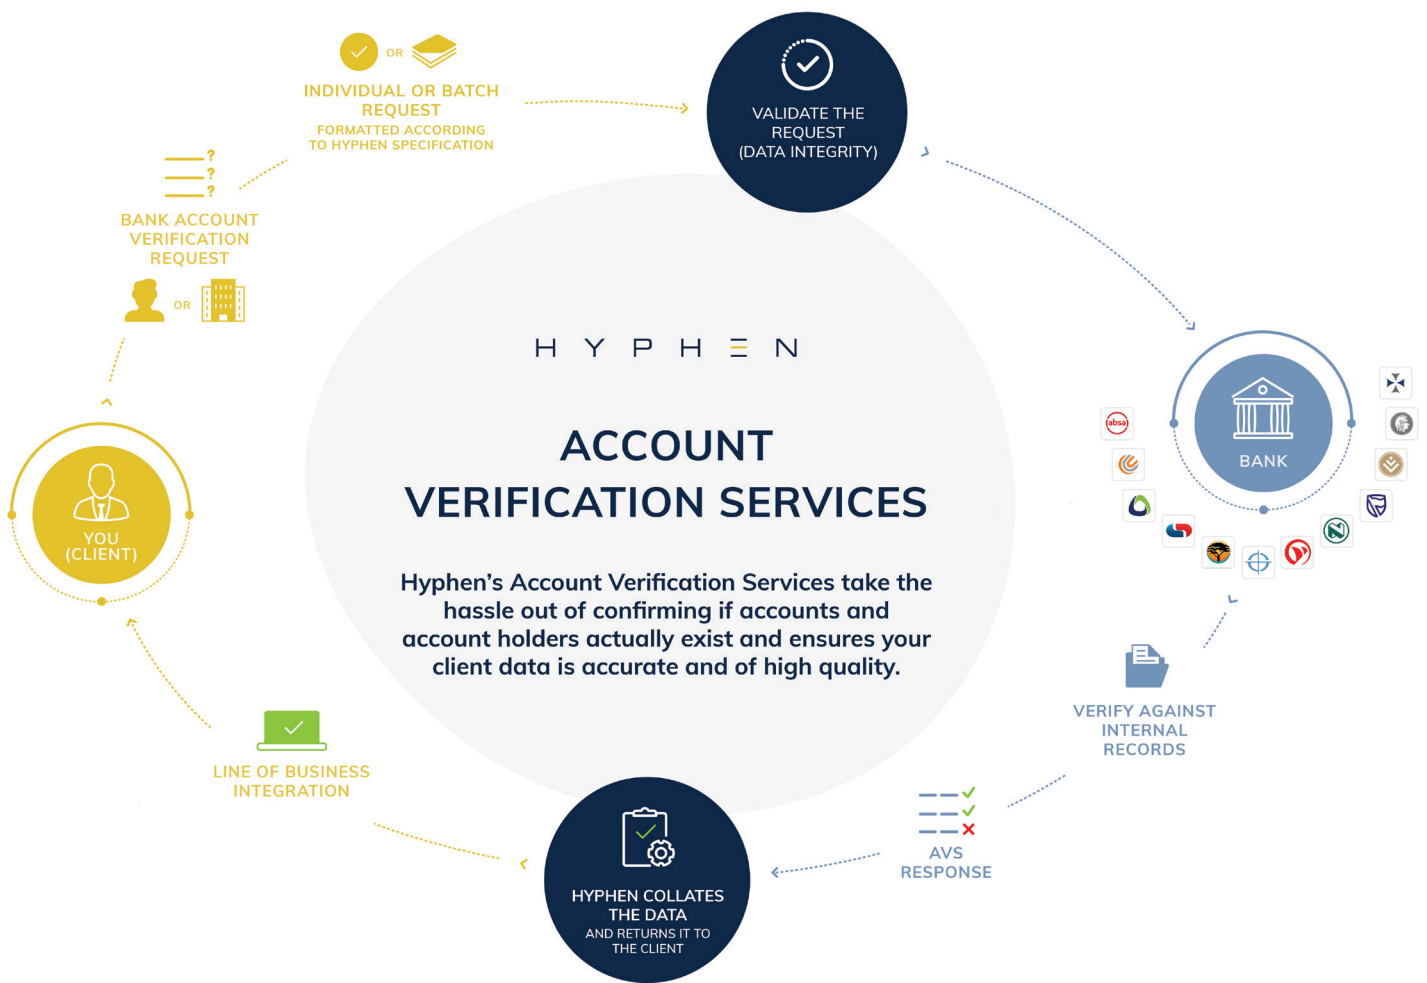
OR

INDIVIDUAL OR BATCH REQUEST
FORMATTED ACCORDING TO HYPHEN SPECIFICATION

VALIDATE THE REQUEST (DATA INTEGRITY)

BANK ACCOUNT VERIFICATION REQUEST

OR

H Y P H Ξ N

ACCOUNT VERIFICATION SERVICES

Hyphen's Account Verification Services take the hassle out of confirming if accounts and account holders actually exist and ensures your client data is accurate and of high quality.

absa

BANK

YOU (CLIENT)

VERIFY AGAINST INTERNAL RECORDS

LINE OF BUSINESS INTEGRATION

AVS RESPONSE

HYPHEN COLLATES THE DATA
AND RETURNS IT TO THE CLIENT